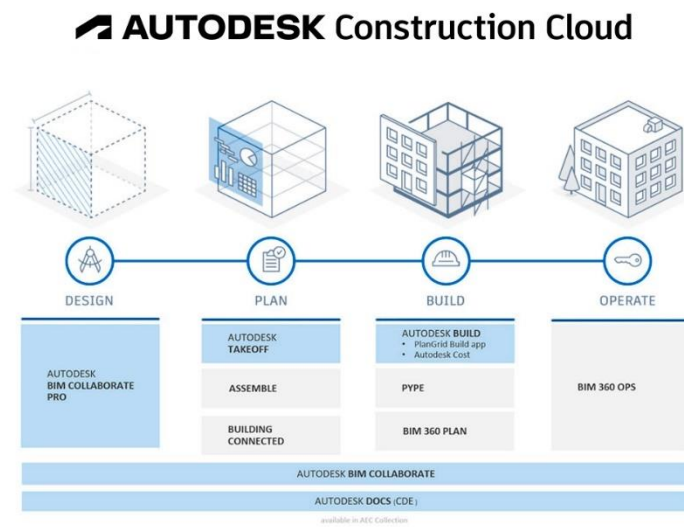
AUTODESK Construction Cloud

DESIGN

PLAN

BUILD

OPERATE

AUTODESK BIM COLLABORATE PRO

AUTODESK TAKEOFF

ASSEMBLE

BUILDING CONNECTED

AUTODESK BUILD
• PlanGrid Build app
• Autodesk Cost

PYPE

BIM 360 PLAN

BIM 360 OPS

AUTODESK BIM COLLABORATE

AUTODESK DOCS (CDE)

available in AEC Collection